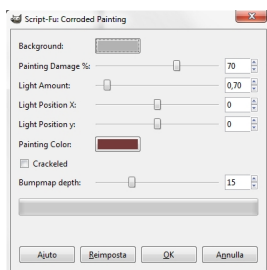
Script-Fu: Corroded Painting

Background:

Painting Damage %: 70

Light Amount: 0,70

Light Position X: 0

Light Position y: 0

Painting Color:

Crackeled

Bumpmap depth: 15

Aiuto

Reimposta

OK

Annulla